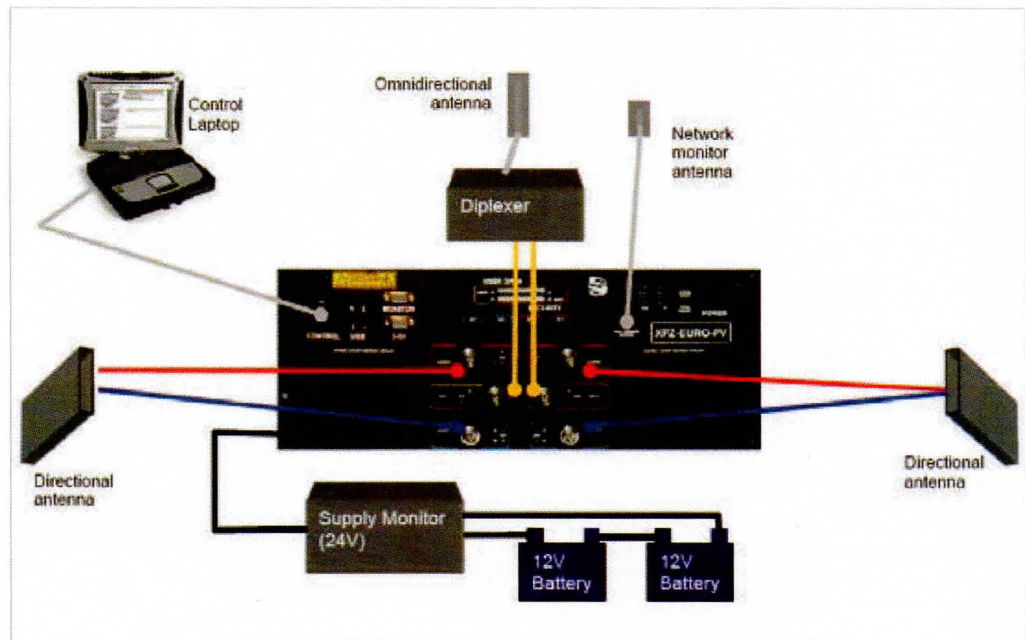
Control Laptop

Omnidirectional antenna

Network monitor antenna

Diplexer

CONTROL

USB

MONITOR

XPZ-EURO-PV

POWER

Directional antenna

Directional antenna

Supply Monitor (24V)

12V Battery

12V Battery